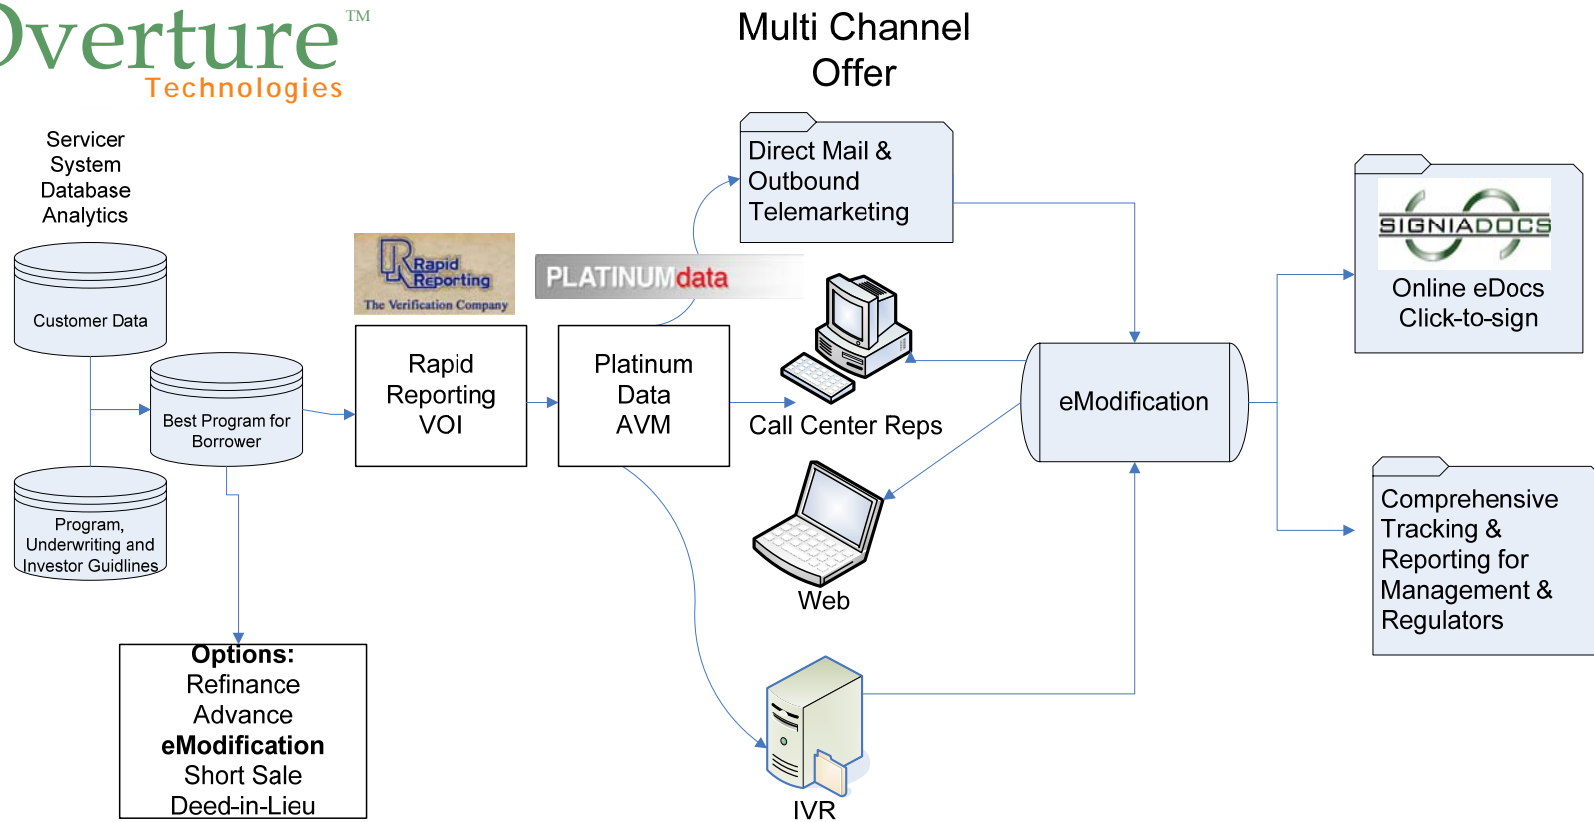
Overture™
Technologies

Multi Channel Offer

Servicer System Database Analytics

Customer Data

Best Program for Borrower

Program, Underwriting and Investor Guidlines

Rapid Reporting
The Verification Company

Rapid Reporting VOI

PLATINUMdata

Platinum Data AVM

Direct Mail & Outbound Telemarketing

Call Center Reps

Web

IVR

eModification

SIGNIADOCS

Online eDocs Click-to-sign

Comprehensive Tracking & Reporting for Management & Regulators

Options:
Refinance
Advance
eModification
Short Sale
Deed-in-Lieu